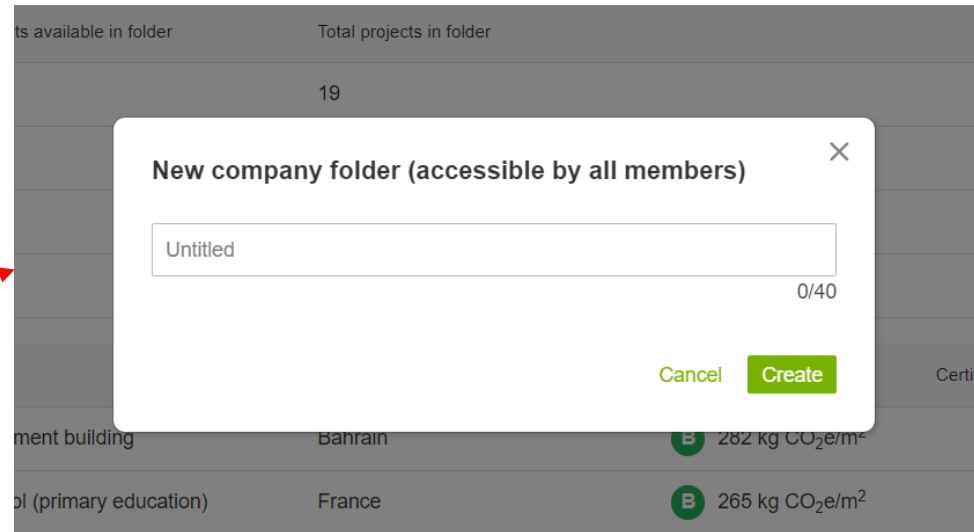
ts available in folder

Total projects in folder

19

New company folder (accessible by all members)

Untitled

0/40

Cancel

Create

Certi

ment building

Bahrain

B

282 kg $CO_2e/m^2$

ol (primary education)

France

B

265 kg $CO_2e/m^2$